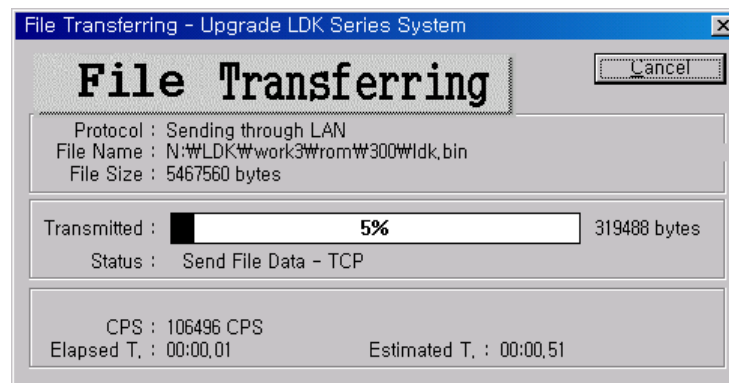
File Transferring - Upgrade LDK Series System

File Transferring

Cancel

Protocol : Sending through LAN
File Name : N:₩LDK₩work3₩rom₩300₩ldk.bin
File Size : 5467560 bytes

Transmitted : 5% 319488 bytes
Status : Send File Data - TCP

CPS : 106496 CPS
Elapsed T. : 00:00.01 Estimated T. : 00:00.51